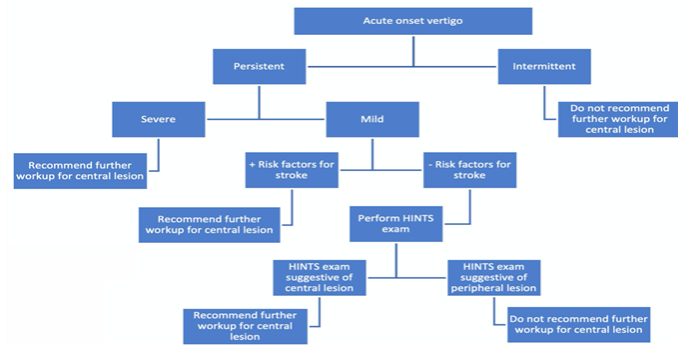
Acute onset vertigo

Persistent

Intermittent

Do not recommend further workup for central lesion

Severe

Mild

Recommend further workup for central lesion

+ Risk factors for stroke

- Risk factors for stroke

Recommend further workup for central lesion

Perform HINTS exam

HINTS exam suggestive of central lesion

HINTS exam suggestive of peripheral lesion

Recommend further workup for central lesion

Do not recommend further workup for central lesion